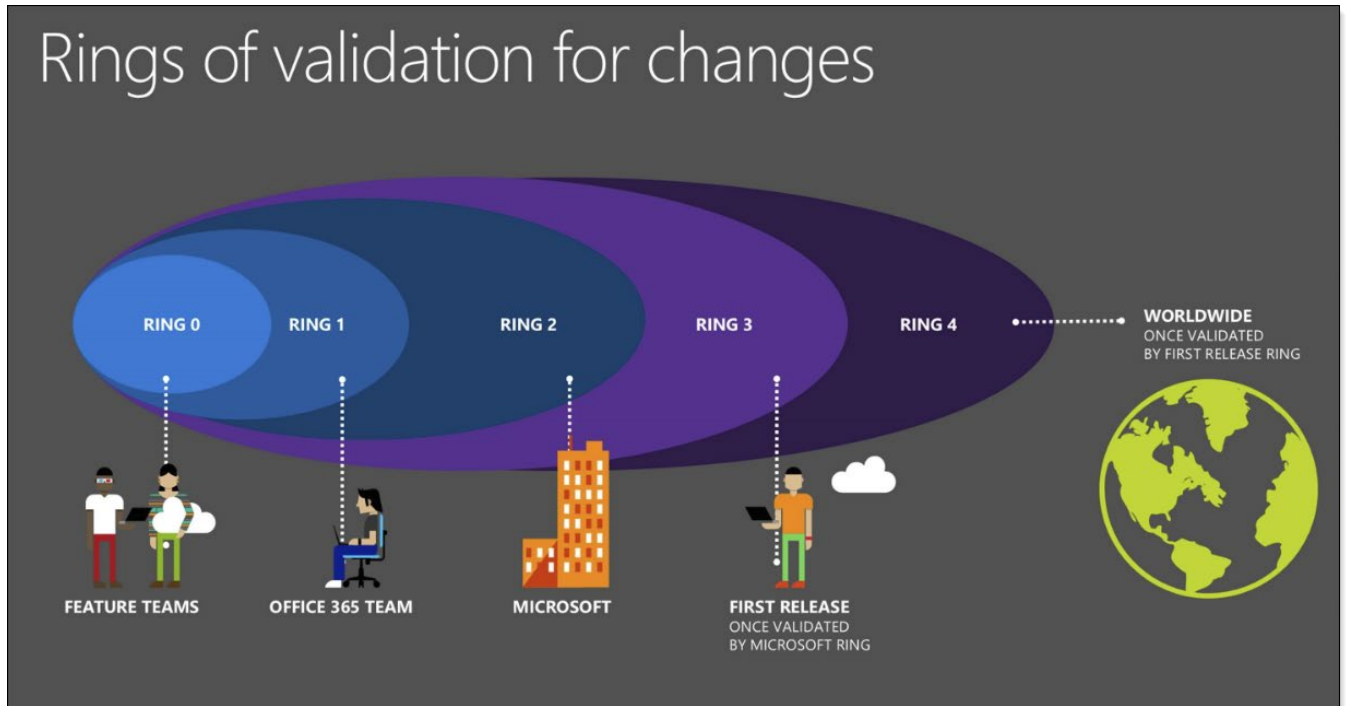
Rings of validation for changes

RING 0

RING 1

RING 2

RING 3

RING 4

WORLDWIDE
ONCE VALIDATED
BY FIRST RELEASE RING

FEATURE TEAMS

OFFICE 365 TEAM

MICROSOFT

FIRST RELEASE
ONCE VALIDATED
BY MICROSOFT RING